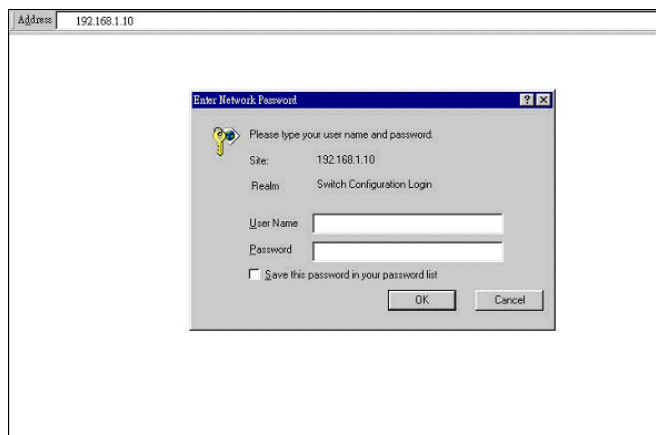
Address 192.168.1.10

Enter Network Password

? X

Please type your user name and password.

Site: 192.168.1.10

Realm Switch Configuration Login

User Name

Password

Save this password in your password list

OK

Cancel